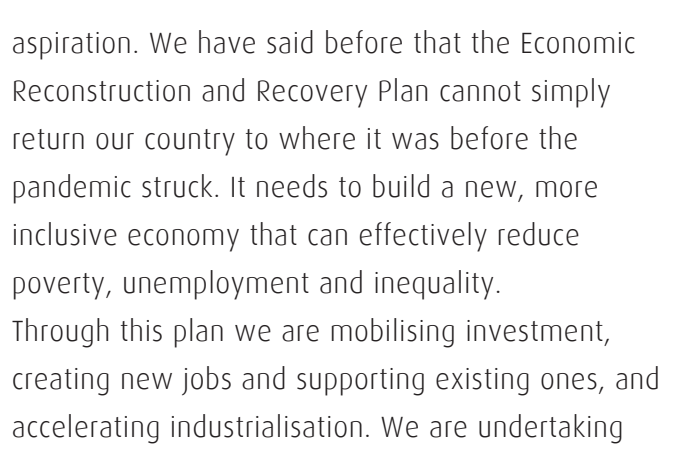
aspiration. We have said before that the Economic Reconstruction and Recovery Plan cannot simply return our country to where it was before the pandemic struck. It needs to build a new, more inclusive economy that can effectively reduce poverty, unemployment and inequality.
Through this plan we are mobilising investment, creating new jobs and supporting existing ones, and accelerating industrialisation. We are undertaking